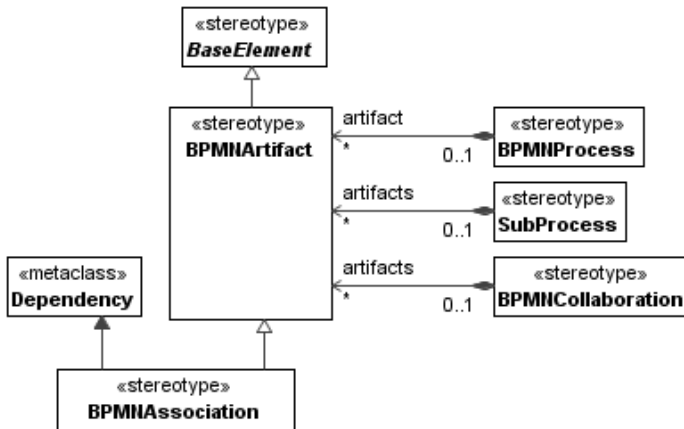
«stereotype»
BaseElement

«stereotype»
BPMNArtifact

artifact
*
0..1

«stereotype»
BPMNProcess

artifacts
*
0..1

«stereotype»
SubProcess

artifacts
*
0..1

«stereotype»
BPMNCollaboration

«metaclass»
Dependency

«stereotype»
BPMNAssociation